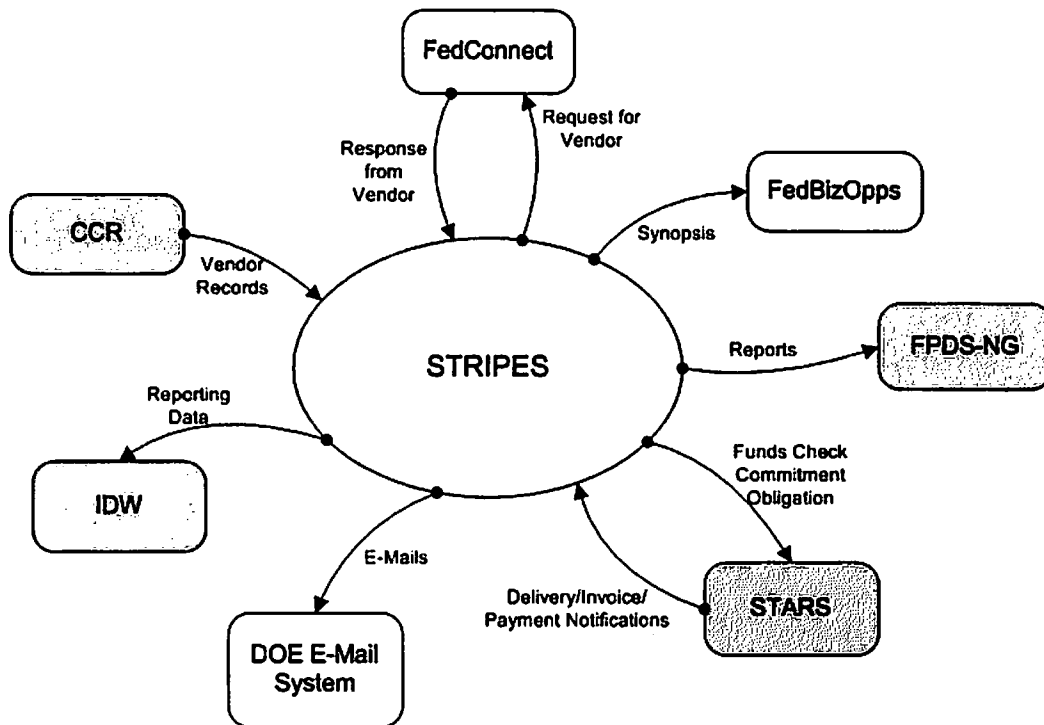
FedConnect

Response from Vendor

Request for Vendor

FedBizOpps

Synopsis

CCR

Vendor Records

STRIPES

Reports

FPDS-NG

Reporting Data

IDW

Funds Check Commitment Obligation

E-Mails

Delivery/Invoice/ Payment Notifications

STARS

DOE E-Mail System